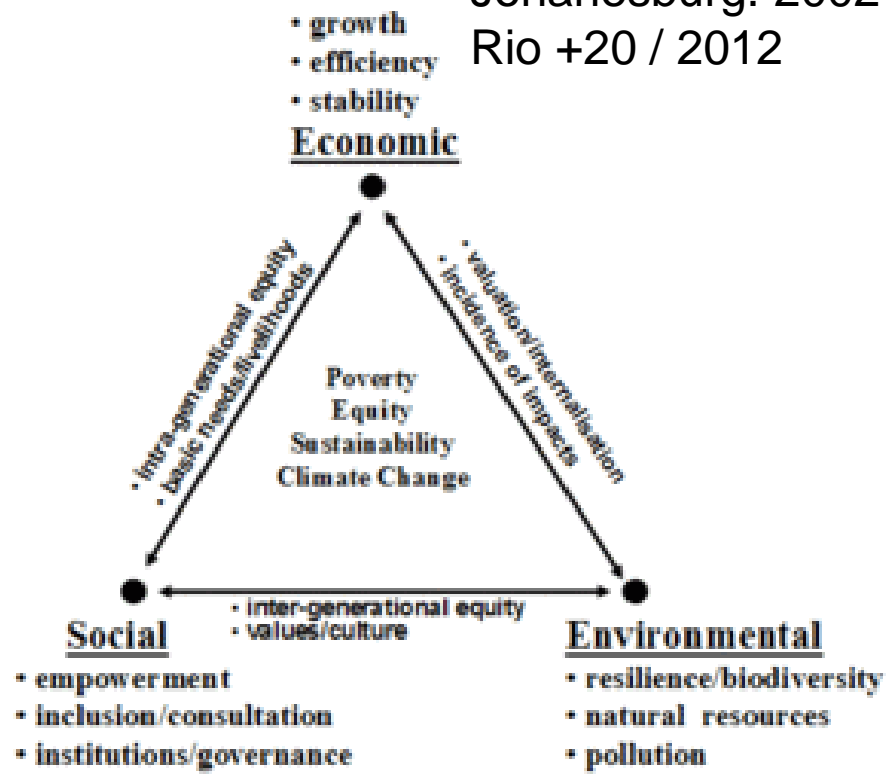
Johannesburg: 2002
Rio +20 / 2012

• growth
• efficiency
• stability
Economic

• intra-generational equity
• basic needs/livelihoods

• valuation/internalisation
• incidence of impacts

Poverty
Equity
Sustainability
Climate Change

• inter-generational equity
• values/culture

Social
• empowerment
• inclusion/consultation
• institutions/governance

Environmental
• resilience/biodiversity
• natural resources
• pollution